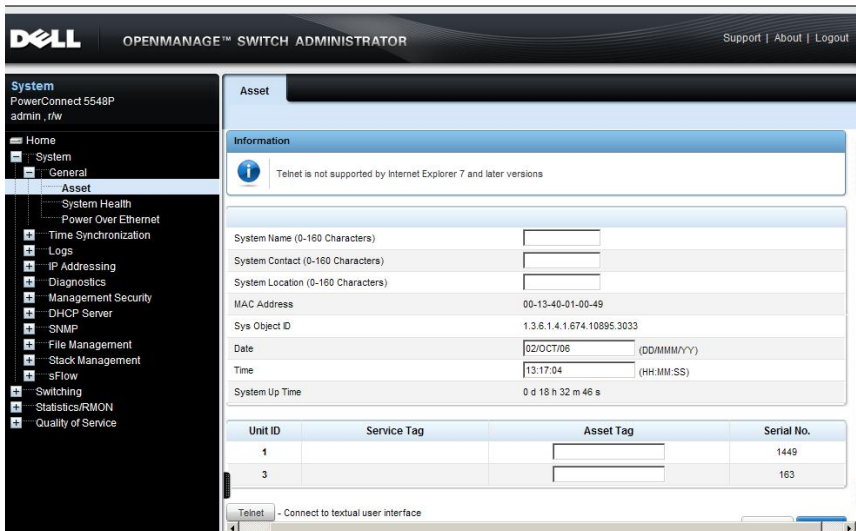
DELL OPENMANAGE™ SWITCH ADMINISTRATOR

Support | About | Logout

System
PowerConnect 5548P
admin , r/w

Home
System
General
Asset
System Health
Power Over Ethernet
Time Synchronization
Logs
IP Addressing
Diagnostics
Management Security
DHCP Server
SNMP
File Management
Stack Management
sFlow
Switching
Statistics/RMON
Quality of Service

Asset

Information

Telnet is not supported by Internet Explorer 7 and later versions

| | |
|---|---|
| System Name (0-160 Characters) | |
| System Contact (0-160 Characters) | |
| System Location (0-160 Characters) | |
| MAC Address | 00-13-40-01-00-49 |
| Sys Object ID | 1.3.6.1.4.1.674.10895.3033 |
| Date | 02/OCT/06 (DD/MMM/YY) |
| Time | 13:17:04 (HH:MM:SS) |
| System Up Time | 0 d 18 h 32 m 46 s |

| Unit ID | Service Tag | Asset Tag | Serial No. |
|---|---|---|---|
| 1 | | | 1449 |
| 3 | | | 163 |

Telnet - Connect to textual user interface